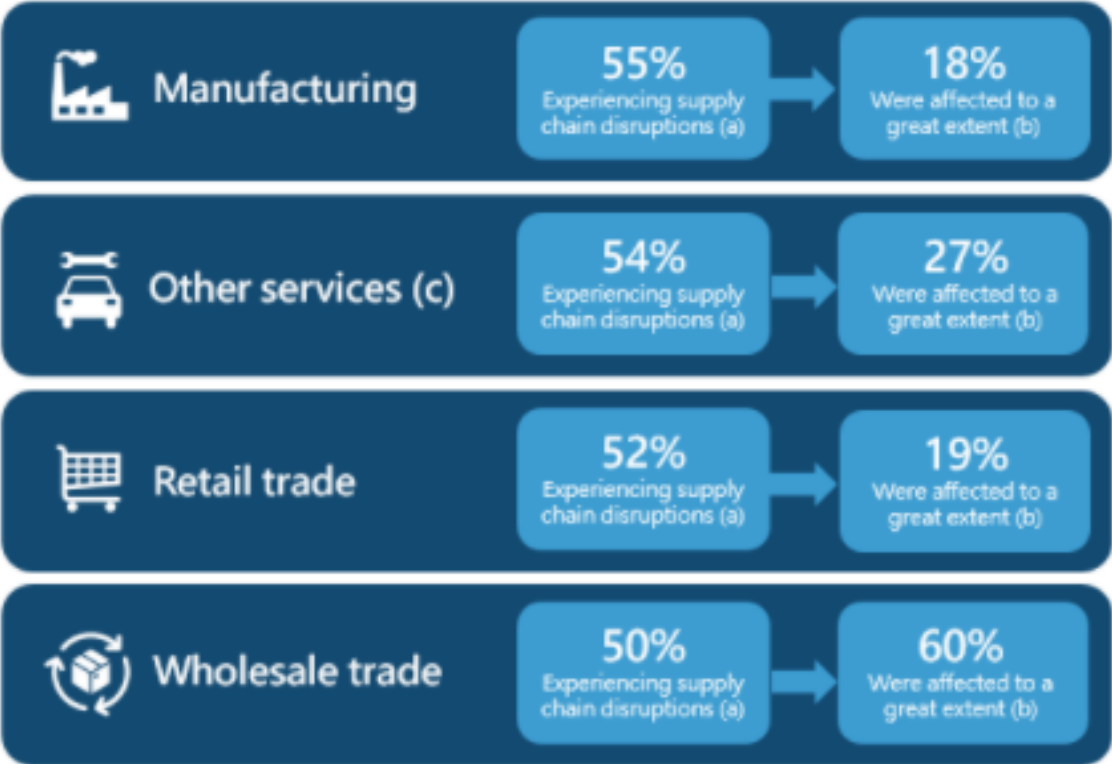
Manufacturing

55%
Experiencing supply chain disruptions (a)

18%
Were affected to a great extent (b)

Other services (c)

54%
Experiencing supply chain disruptions (a)

27%
Were affected to a great extent (b)

Retail trade

52%
Experiencing supply chain disruptions (a)

19%
Were affected to a great extent (b)

Wholesale trade

50%
Experiencing supply chain disruptions (a)

60%
Were affected to a great extent (b)